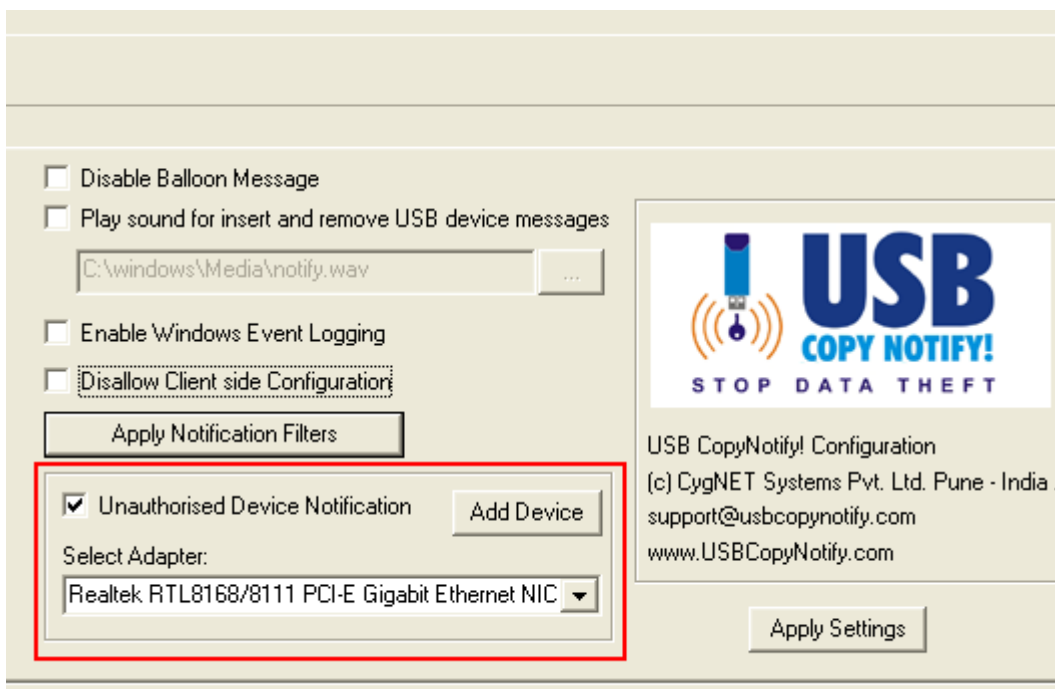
Disable Balloon Message

Play sound for insert and remove USB device messages

C:\windows\Media\notify.wav

...

Enable Windows Event Logging

Disallow Client side Configuration

Apply Notification Filters

Unauthorised Device Notification

Add Device

Select Adapter:

Realtek RTL8168/8111 PCI-E Gigabit Ethernet NIC

USB

COPY NOTIFY!

STOP DATA THEFT

USB CopyNotify! Configuration

(c) CygNET Systems Pvt. Ltd. Pune - India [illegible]

support@usbcopynotify.com

www.USBCopyNotify.com

Apply Settings